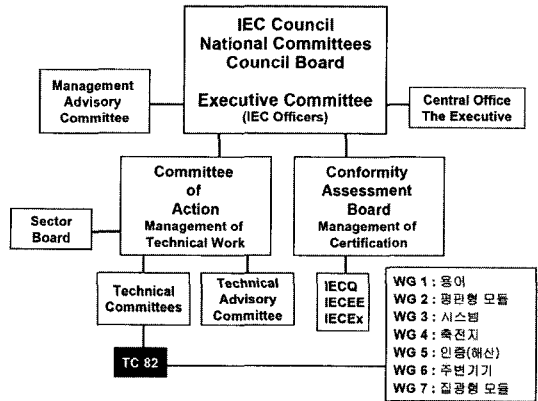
IEC Council
National Committees
Council Board

Executive Committee
(IEC Officers)

Management Advisory Committee

Central Office
The Executive

Committee of Action
Management of Technical Work

Conformity Assessment Board
Management of Certification

Sector Board

Technical Committees

Technical Advisory Committee

IECQ
IECEE
IECEx

TC 82

WG 1 : 용어
WG 2 : 평판형 모듈
WG 3 : 시스템
WG 4 : 축전지
WG 5 : 인증(해산)
WG 6 : 주변기기
WG 7 : 집광형 모듈